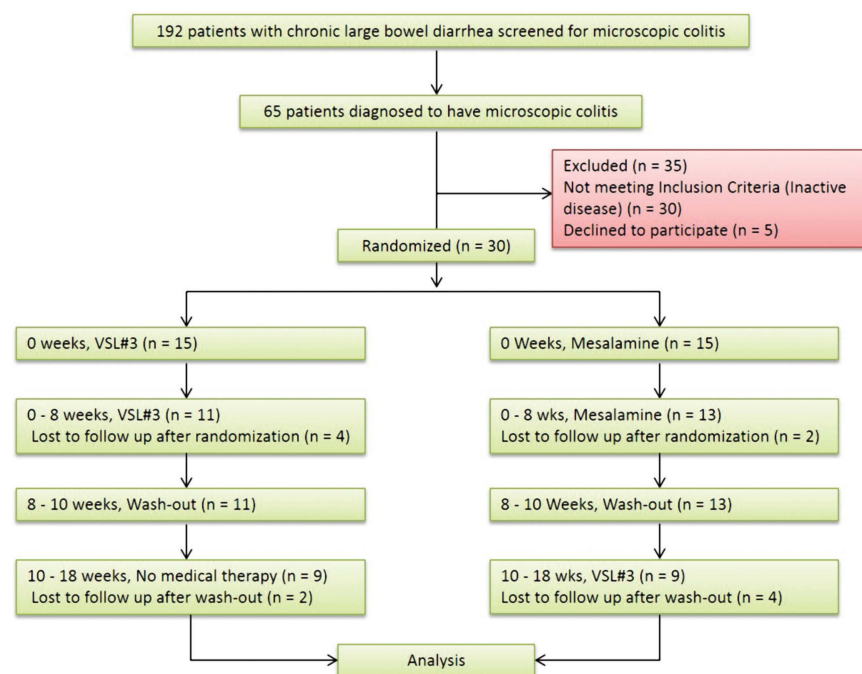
192 patients with chronic large bowel diarrhea screened for microscopic colitis

65 patients diagnosed to have microscopic colitis

Excluded (n = 35)
Not meeting Inclusion Criteria (Inactive disease) (n = 30)
Declined to participate (n = 5)

Randomized (n = 30)

0 weeks, VSL#3 (n = 15)

0 - 8 weeks, VSL#3 (n = 11)
Lost to follow up after randomization (n = 4)

8 - 10 weeks, Wash-out (n = 11)

10 - 18 weeks, No medical therapy (n = 9)
Lost to follow up after wash-out (n = 2)

0 Weeks, Mesalamine (n = 15)

0 - 8 wks, Mesalamine (n = 13)
Lost to follow up after randomization (n = 2)

8 - 10 Weeks, Wash-out (n = 13)

10 - 18 wks, VSL#3 (n = 9)
Lost to follow up after wash-out (n = 4)

Analysis